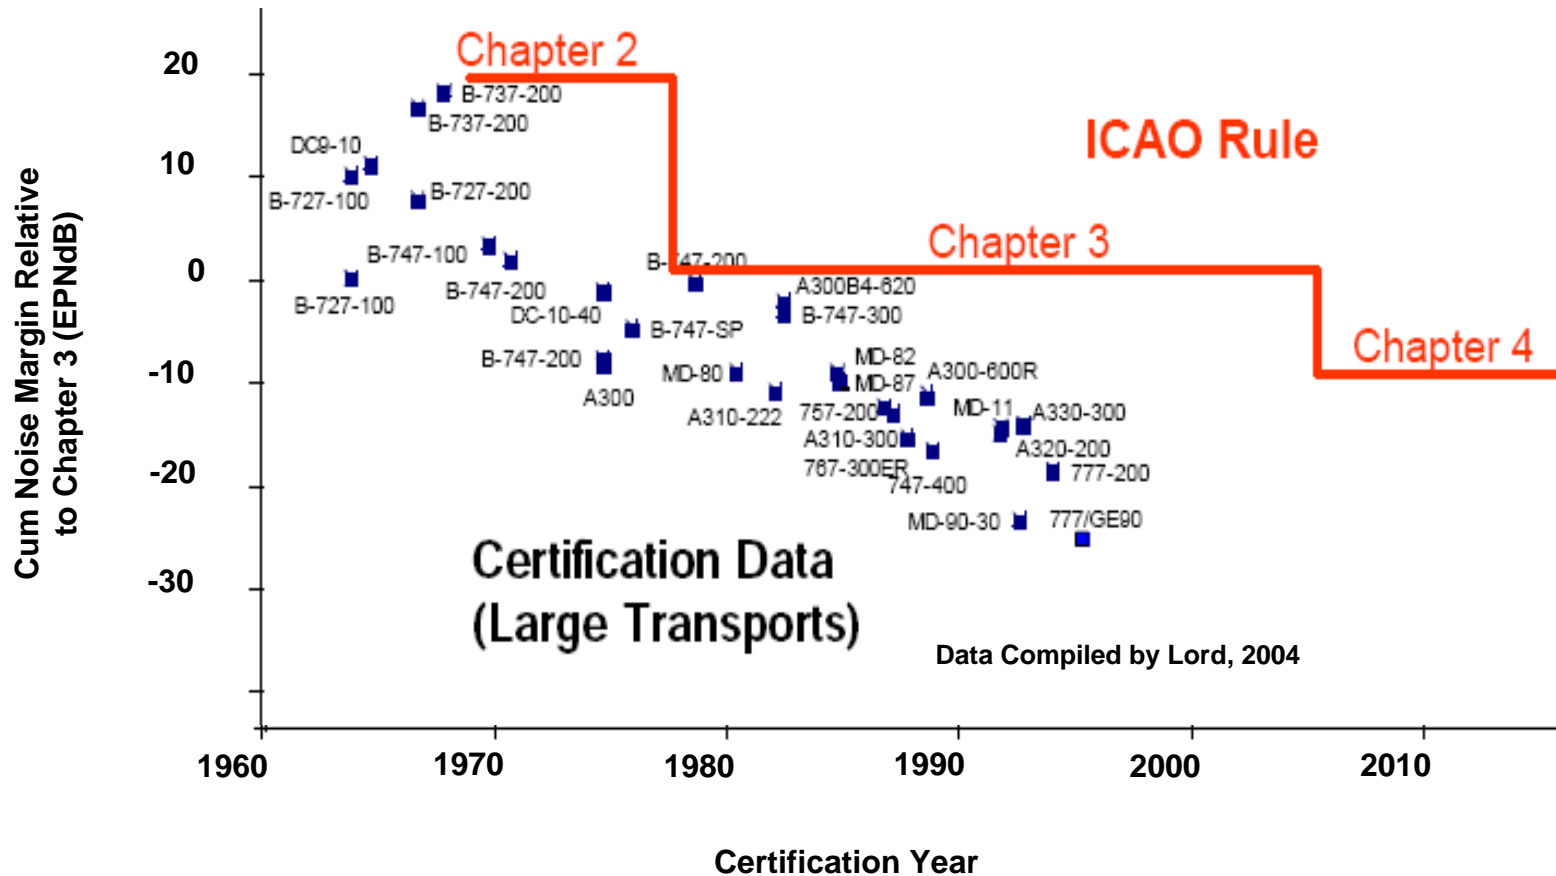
Chapter 2

ICAO Rule

Chapter 3

Chapter 4

Cum Noise Margin Relative to Chapter 3 (EPNdB)

20
10
0
-10
-20
-30

B-737-200
B-737-200
DC9-10
B-727-100
B-727-200
B-747-100
B-747-200
B-727-100
B-747-200
DC-10-40
B-747-SP
B-747-200
A300
MD-80
A310-222
A300B4-620
B-747-300
MD-82
MD-87
757-200
A300-600R
MD-11
A330-300
A310-300
767-300ER
747-400
A320-200
777-200
MD-90-30
777/GE90

Certification Data (Large Transports)

Data Compiled by Lord, 2004

1960
1970
1980
1990
2000
2010

Certification Year